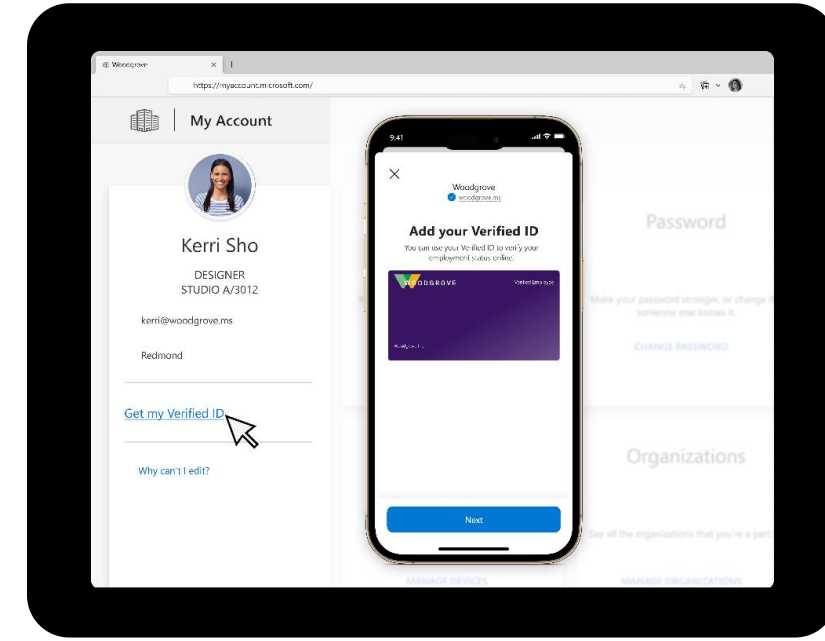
Woodgrove
https://myaccount.microsoft.com/

My Account

Kerri Sho
DESIGNER
STUDIO A/3012
kerri@woodgrove.ms
Redmond

Get my Verified ID

Why can't I edit?

9:41

Woodgrove
woodgrove.ms

Add your Verified ID
You can use your Verified ID to verify your employment status online.

WOODGROVE
Verified Employee

Next

Password
Make your password stronger, or change it if someone else knows it.
CHANGE PASSWORD

Organizations
See all the organizations that you're a part of.

MANAGE DEVICES
MANAGE ORGANIZATIONS